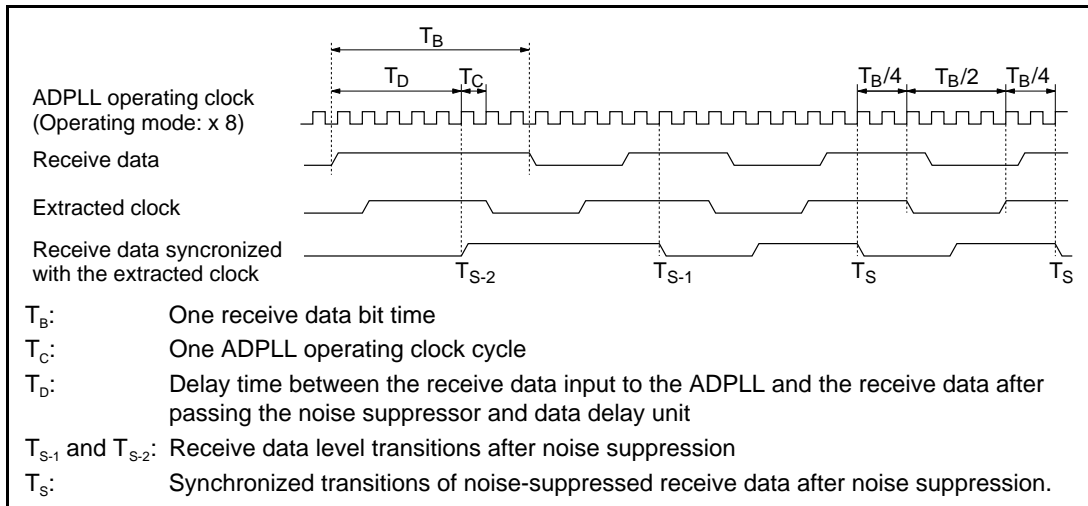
$T_B$

$T_D$ $T_C$

$T_B/4$ $T_B/2$ $T_B/4$

ADPLL operating clock (Operating mode: x 8)

Receive data

Extracted clock

Receive data syncronized with the extracted clock

$T_{S-2}$ $T_{S-1}$ $T_S$ $T_S$

$T_B$: One receive data bit time

$T_C$: One ADPLL operating clock cycle

$T_D$: Delay time between the receive data input to the ADPLL and the receive data after passing the noise suppressor and data delay unit

$T_{S-1}$ and $T_{S-2}$: Receive data level transitions after noise suppression

$T_S$: Synchronized transitions of noise-suppressed receive data after noise suppression.